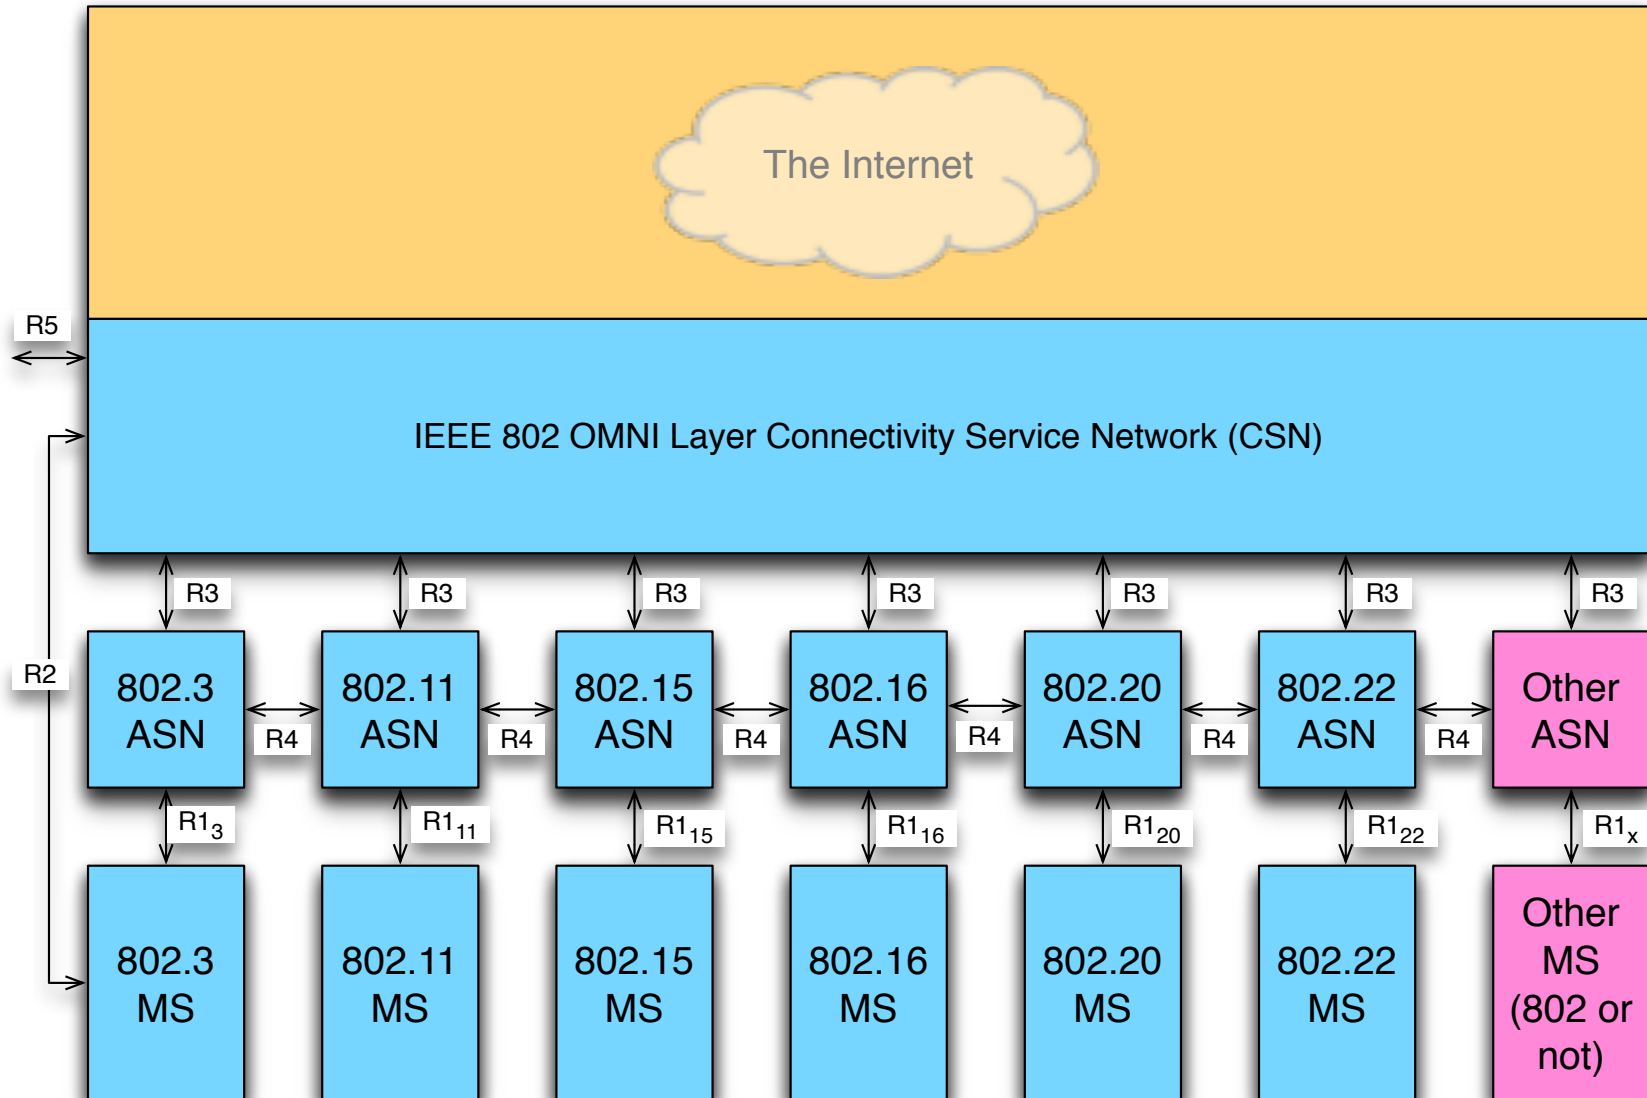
The Internet

R5

IEEE 802 OMNI Layer Connectivity Service Network (CSN)

R2

R3 R3 R3 R3 R3 R3 R3

802.3 ASN

R4

802.11 ASN

R4

802.15 ASN

R4

802.16 ASN

R4

802.20 ASN

R4

802.22 ASN

R4

Other ASN

$R1_3$ $R1_{11}$ $R1_{15}$ $R1_{16}$ $R1_{20}$ $R1_{22}$ $R1_x$

802.3 MS

802.11 MS

802.15 MS

802.16 MS

802.20 MS

802.22 MS

Other MS (802 or not)